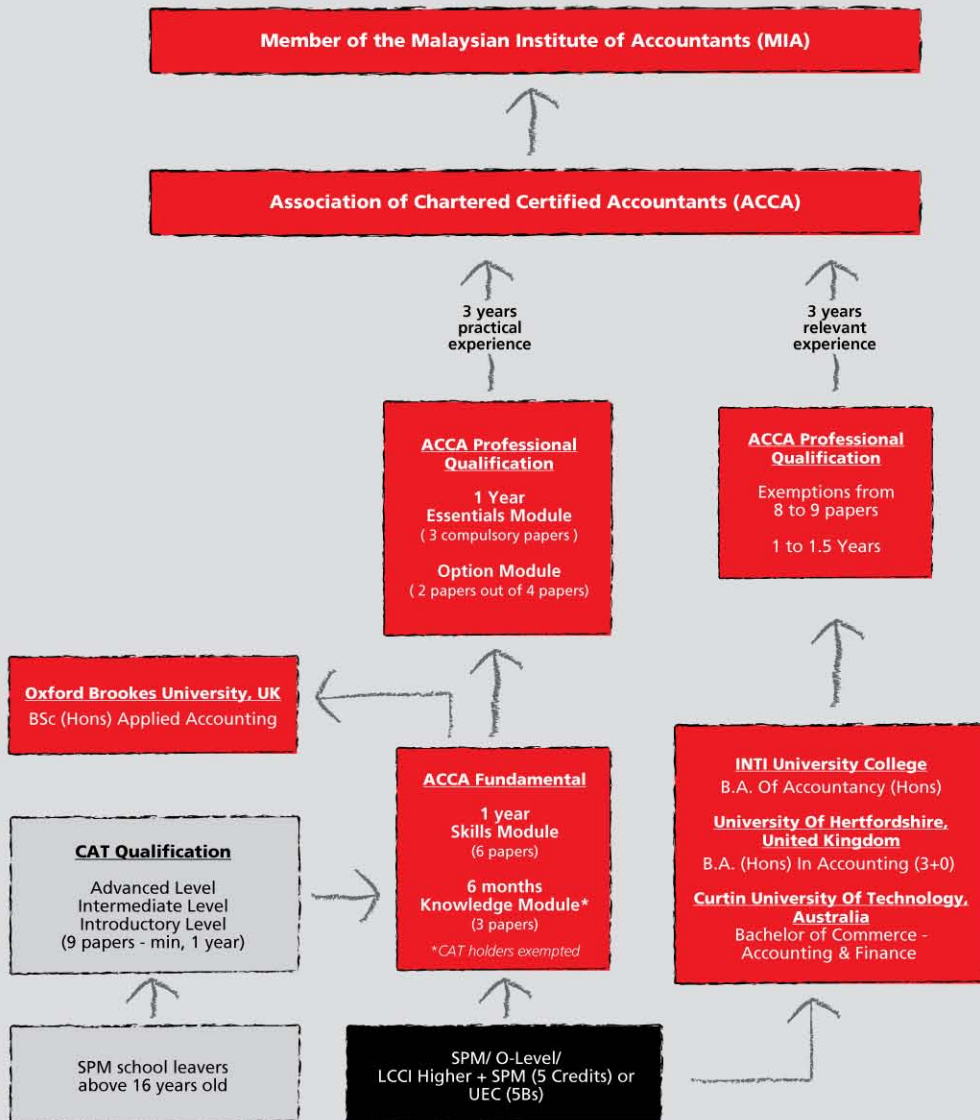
Member of the Malaysian Institute of Accountants (MIA)

Association of Chartered Certified Accountants (ACCA)

3 years practical experience

3 years relevant experience

ACCA Professional Qualification

1 Year
Essentials Module
( 3 compulsory papers )

Option Module
( 2 papers out of 4 papers)

ACCA Professional Qualification

Exemptions from 8 to 9 papers

1 to 1.5 Years

Oxford Brookes University, UK
BSc (Hons) Applied Accounting

ACCA Fundamental

1 year
Skills Module
(6 papers)

6 months
Knowledge Module*
(3 papers)

*CAT holders exempted

INTI University College
B.A. Of Accountancy (Hons)

University Of Hertfordshire, United Kingdom
B.A. (Hons) In Accounting (3+0)

Curtin University Of Technology, Australia
Bachelor of Commerce - Accounting & Finance

CAT Qualification

Advanced Level
Intermediate Level
Introductory Level
(9 papers - min, 1 year)

SPM school leavers above 16 years old

SPM/ O-Level/
LCCI Higher + SPM (5 Credits) or
UEC (5Bs)